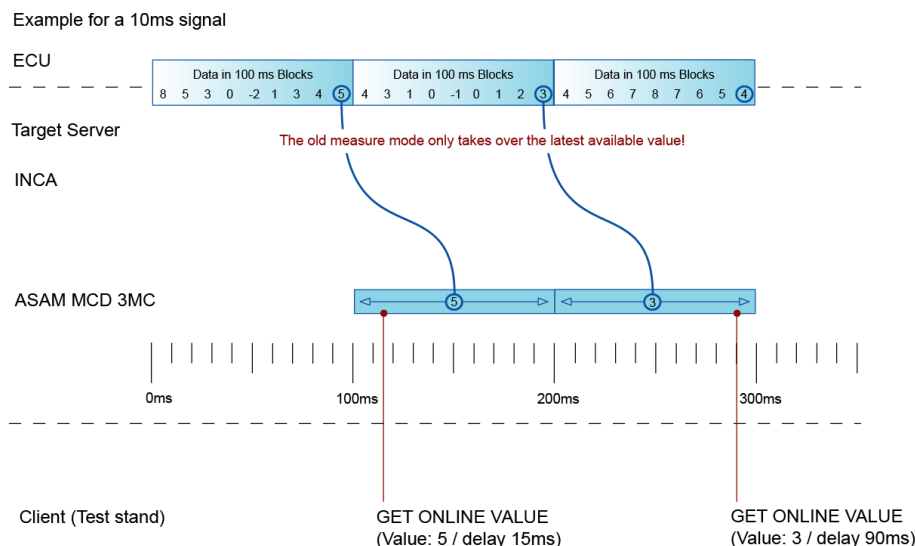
Example for a 10ms signal

ECU

Data in 100 ms Blocks
8 5 3 0 -2 1 3 4 5

Data in 100 ms Blocks
4 3 1 0 -1 0 1 2 3

Data in 100 ms Blocks
4 5 6 7 8 7 6 5 4

Target Server

The old measure mode only takes over the latest available value!

INCA

ASAM MCD 3MC

5

3

0ms

100ms

200ms

300ms

Client (Test stand)

GET ONLINE VALUE
(Value: 5 / delay 15ms)

GET ONLINE VALUE
(Value: 3 / delay 90ms)